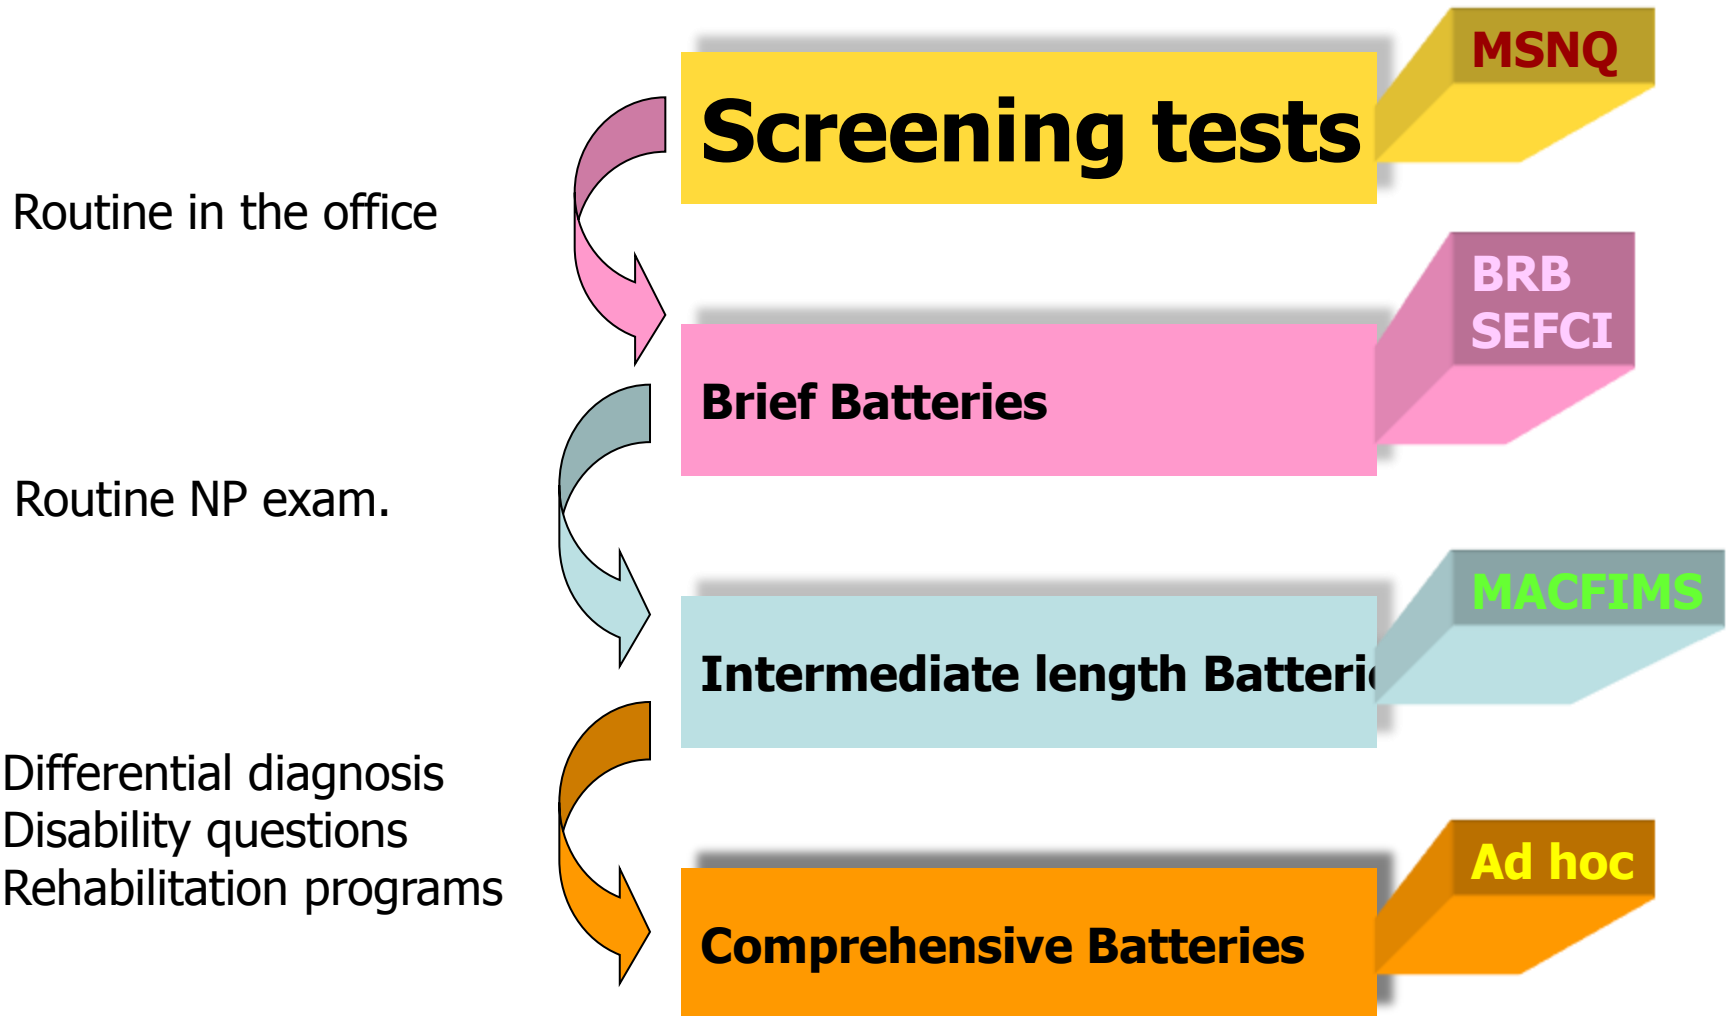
Screening tests

MSNQ

Routine in the office

Brief Batteries

BRB
SEFCI

Routine NP exam.

Intermediate length Batteri

MACFIMS

Differential diagnosis
Disability questions
Rehabilitation programs

Comprehensive Batteries

Ad hoc